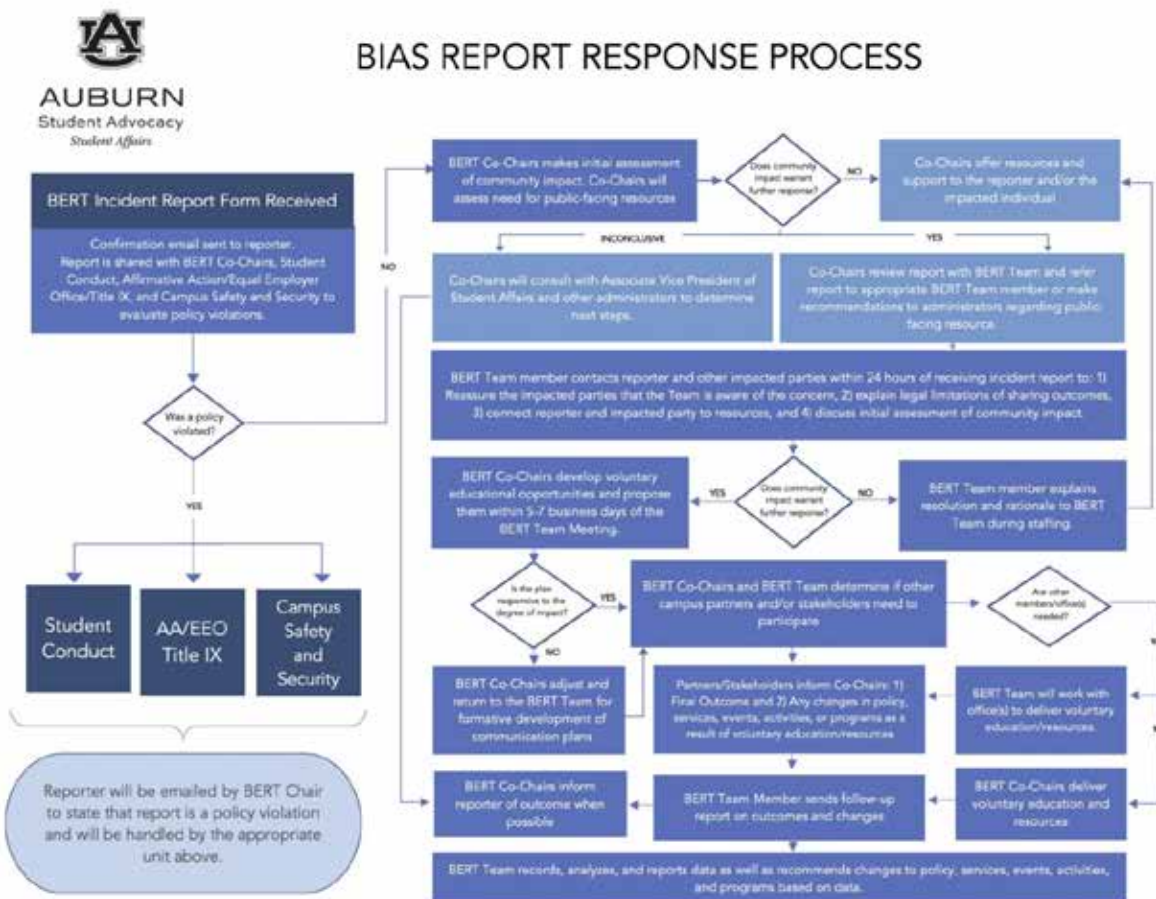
AU
AUBURN
Student Advocacy
Student Affairs

BIAS REPORT RESPONSE PROCESS

BERT Incident Report Form Received

Confirmation email sent to reporter. Report is shared with BERT Co-Chairs, Student Conduct, Affirmative Action/Equal Employer Office/Title IX, and Campus Safety and Security to evaluate policy violations.

Was a policy violated?

NO

YES

Student Conduct

AA/EEO Title IX

Campus Safety and Security

Reporter will be emailed by BERT Chair to state that report is a policy violation and will be handled by the appropriate unit above.

BERT Co-Chairs makes initial assessment of community impact. Co-Chairs will assess need for public-facing resources

Does community impact warrant further response?

NO

Co-Chairs offer resources and support to the reporter and/or the impacted individual

INCONCLUSIVE

YES

Co-Chairs will consult with Associate Vice President of Student Affairs and other administrators to determine next steps.

Co-Chairs review report with BERT Team and refer report to appropriate BERT Team member or make recommendations to administrators regarding public facing resource.

BERT Team member contacts reporter and other impacted parties within 24 hours of receiving incident report to: 1) Reassure the impacted parties that the Team is aware of the concern, 2) explain legal limitations of sharing outcomes, 3) connect reporter and impacted party to resources, and 4) discuss initial assessment of community impact.

BERT Co-Chairs develop voluntary educational opportunities and propose them within 5-7 business days of the BERT Team Meeting.

YES

Does community impact warrant further response?

NO

BERT Team member explains resolution and rationale to BERT Team during staffing.

Is the plan responsive to the degree of impact?

YES

NO

BERT Co-Chairs and BERT Team determine if other campus partners and/or stakeholders need to participate

Are other members/office(s) needed?

BERT Co-Chairs adjust and return to the BERT Team for formative development of communication plans

Partners/Stakeholders inform Co-Chairs: 1) Final Outcome and 2) Any changes in policy, services, events, activities, or programs as a result of voluntary education/resources

BERT Team will work with office(s) to deliver voluntary education/resources.

BERT Co-Chairs inform reporter of outcome when possible

BERT Team Member sends follow-up report on outcomes and changes

BERT Co-Chairs deliver voluntary education and resources

BERT Team records, analyzes, and reports data as well as recommends changes to policy, services, events, activities, and programs based on data.